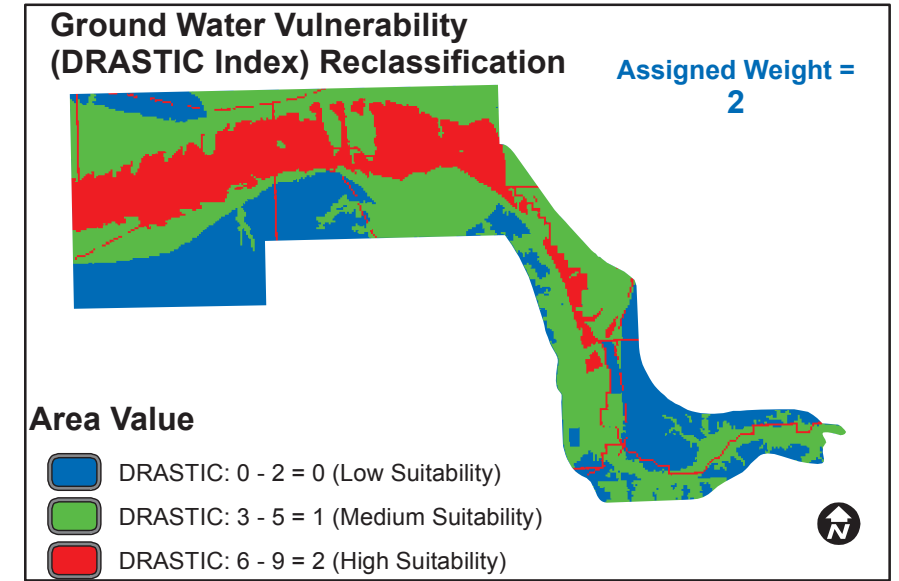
Ground Water Vulnerability
(DRASTIC Index) Reclassification

Assigned Weight =
2

Area Value

DRASTIC: 0 - 2 = 0 (Low Suitability)

DRASTIC: 3 - 5 = 1 (Medium Suitability)

DRASTIC: 6 - 9 = 2 (High Suitability)

N